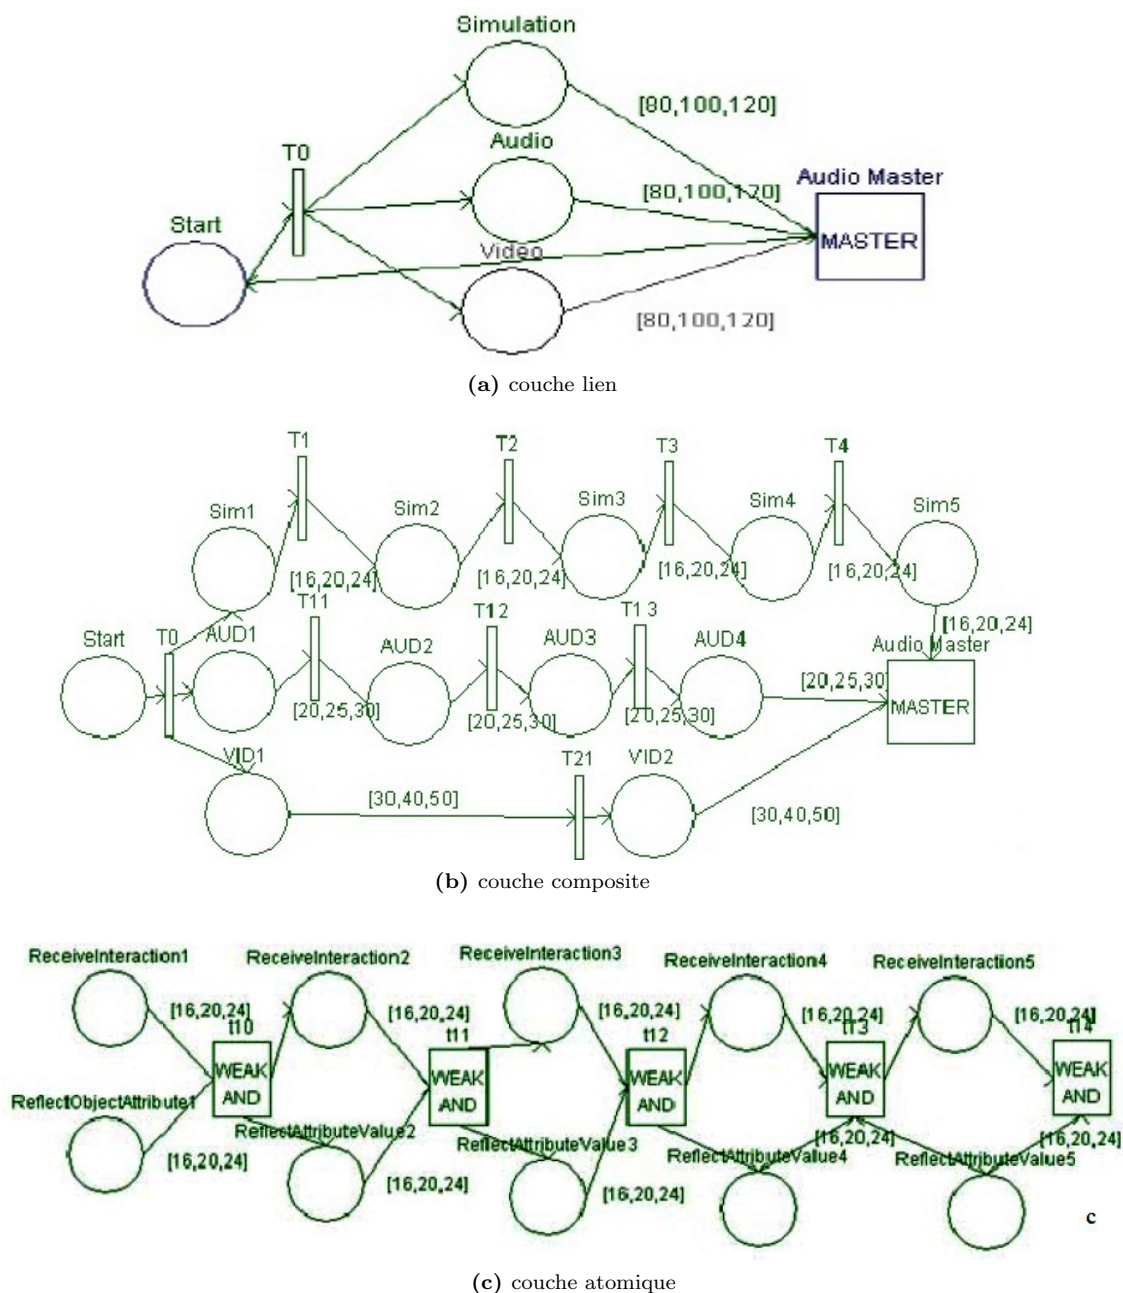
Simulation

[80,100,120]

T0

Audio

Audio Master

[80,100,120]

Start

MASTER

Video

[80,100,120]

**(a)** couche lien

T1 T2 T3 T4

Sim1 Sim2 Sim3 Sim4 Sim5

[16,20,24] [16,20,24] [16,20,24] [16,20,24]

T11 T12 T13

Start T0 AUD1 AUD2 AUD3 AUD4

[16,20,24]

Audio Master

[20,25,30]

MASTER

[20,25,30] [20,25,30] [20,25,30]

VID1

T21 VID2

[30,40,50]

[30,40,50]

**(b)** couche composite

ReceiveInteraction1 ReceiveInteraction2 ReceiveInteraction3 ReceiveInteraction4 ReceiveInteraction5

[16,20,24] [16,20,24] [16,20,24] [16,20,24] [16,20,24]

t10 t11 t12 t13 t14

WEAK AND WEAK AND WEAK AND WEAK AND WEAK AND

ReflectObjectAttribute1

ReflectAttributeValue2

ReflectAttributeValue3

[16,20,24] [16,20,24]

ReflectAttributeValue4 ReflectAttributeValue5

[16,20,24] [16,20,24]

[16,20,24] [16,20,24]

c

**(c)** couche atomique